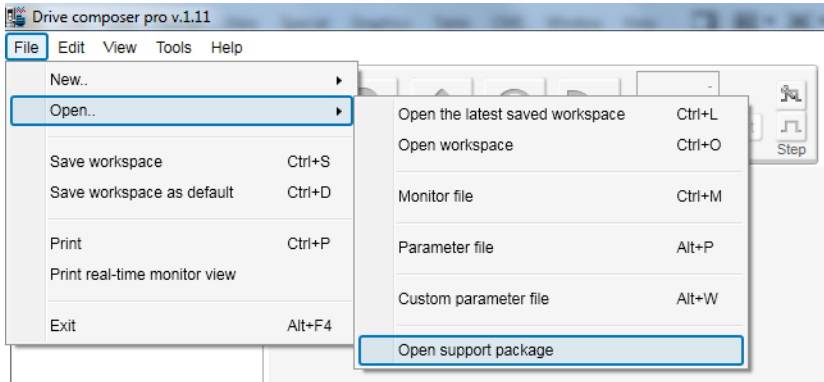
Drive composer pro v.1.11

File Edit View Tools Help

New..
Open..
Save workspace Ctrl+S
Save workspace as default Ctrl+D
Print Ctrl+P
Print real-time monitor view
Exit Alt+F4

Open the latest saved workspace Ctrl+L
Open workspace Ctrl+O
Monitor file Ctrl+M
Parameter file Alt+P
Custom parameter file Alt+W
Open support package

Step